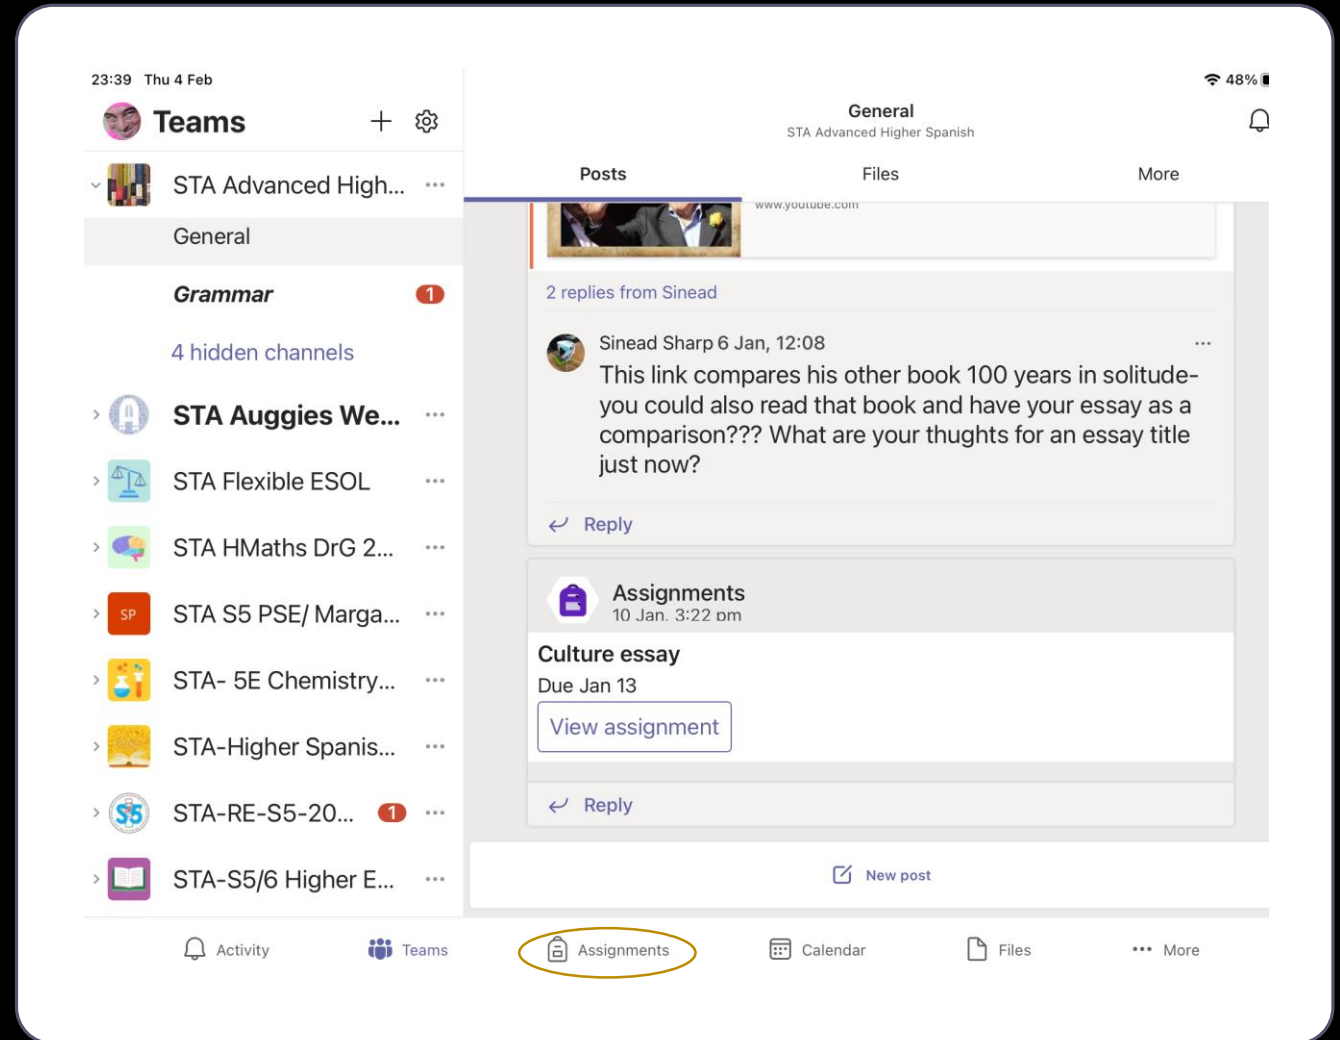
23:39 Thu 4 Feb

48%

Teams

STA Advanced High...

General

Grammar 1

4 hidden channels

STA Auggies We...

STA Flexible ESOL

STA HMaths DrG 2...

SP STA S5 PSE/ Marga...

STA- 5E Chemistry...

STA-Higher Spanis...

S5 STA-RE-S5-20... 1

STA-S5/6 Higher E...

General
STA Advanced Higher Spanish

Posts Files More

www.youtube.com

2 replies from Sinead

Sinead Sharp 6 Jan, 12:08

This link compares his other book 100 years in solitude- you could also read that book and have your essay as a comparison??? What are your thughts for an essay title just now?

Reply

Assignments
10 Jan, 3:22 pm

Culture essay
Due Jan 13

View assignment

Reply

New post

Activity Teams Assignments Calendar Files More